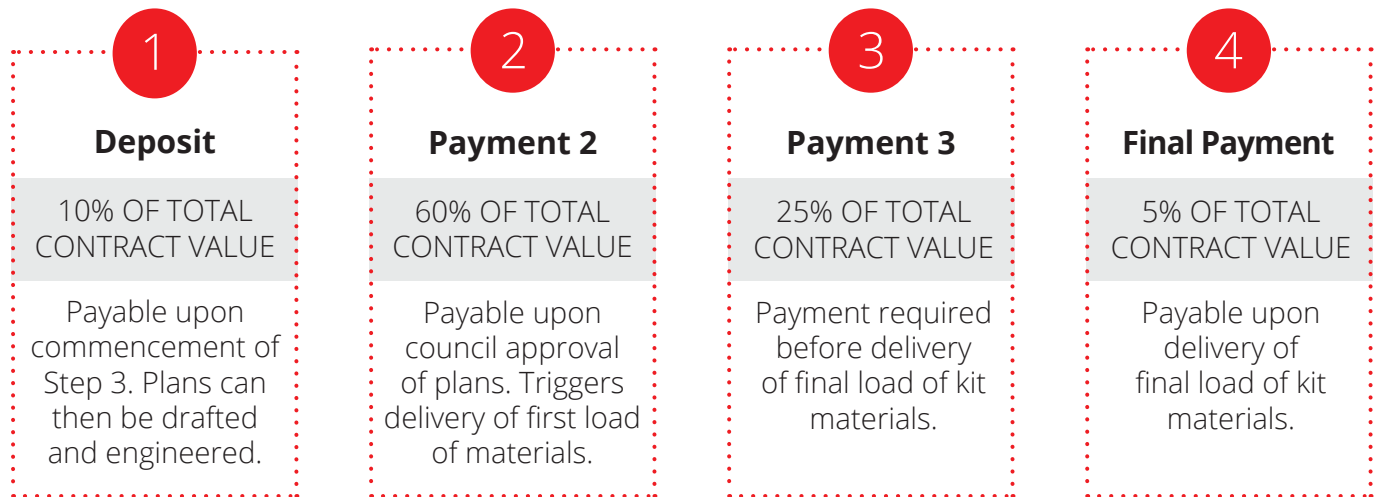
1

Deposit

10% OF TOTAL CONTRACT VALUE

Payable upon commencement of Step 3. Plans can then be drafted and engineered.

2

Payment 2

60% OF TOTAL CONTRACT VALUE

Payable upon council approval of plans. Triggers delivery of first load of materials.

3

Payment 3

25% OF TOTAL CONTRACT VALUE

Payment required before delivery of final load of kit materials.

4

Final Payment

5% OF TOTAL CONTRACT VALUE

Payable upon delivery of final load of kit materials.